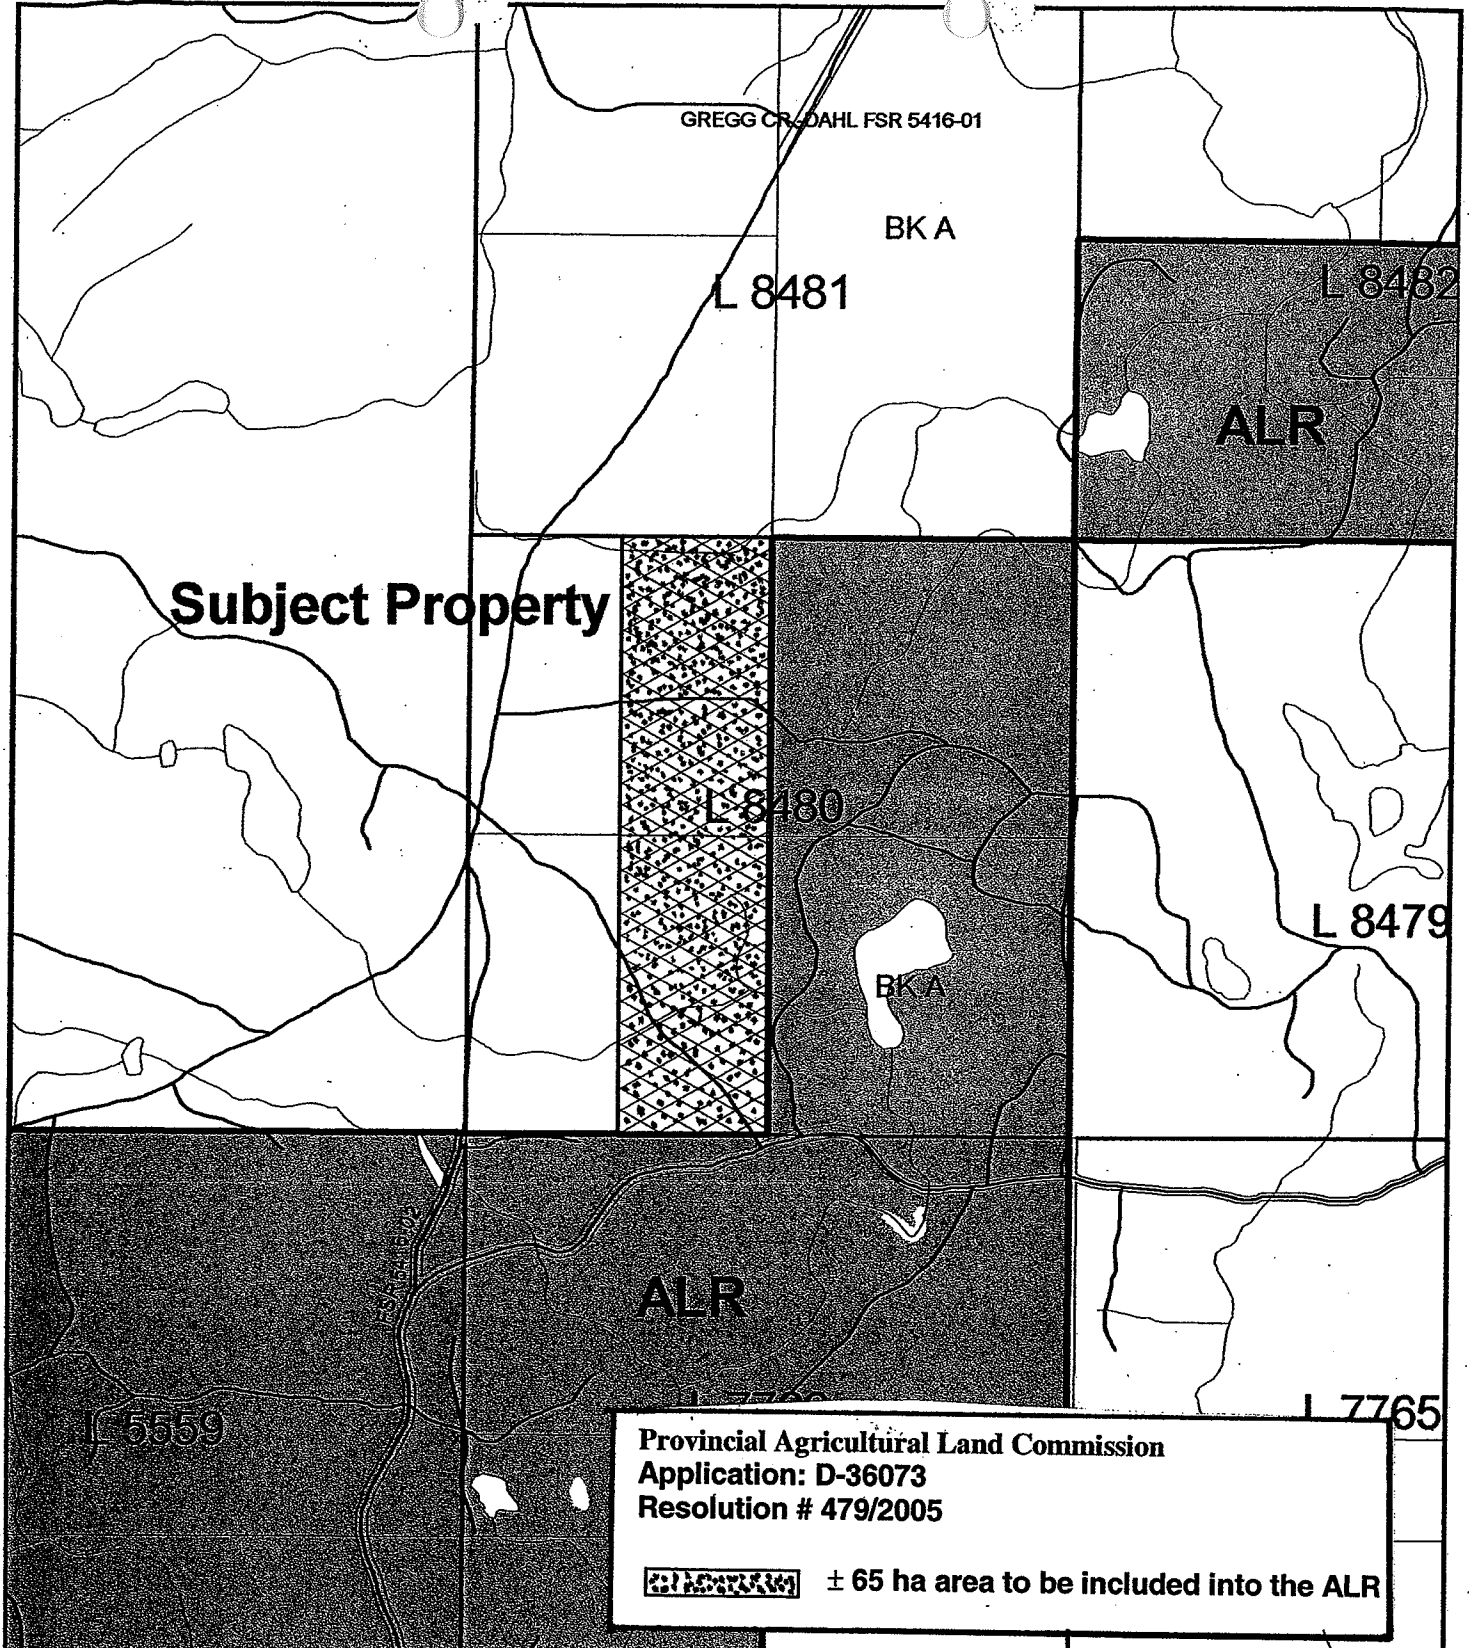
GREGG CR-DAHL FSR 5416-01

BK A

L 8481

L 8482

ALR

Subject Property

L 8480

BK A

L 8479

FSR 5416-02

ALR

L 5559

L 77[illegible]

L 7765

Provincial Agricultural Land Commission
Application: D-36073
Resolution # 479/2005

± 65 ha area to be included into the ALR